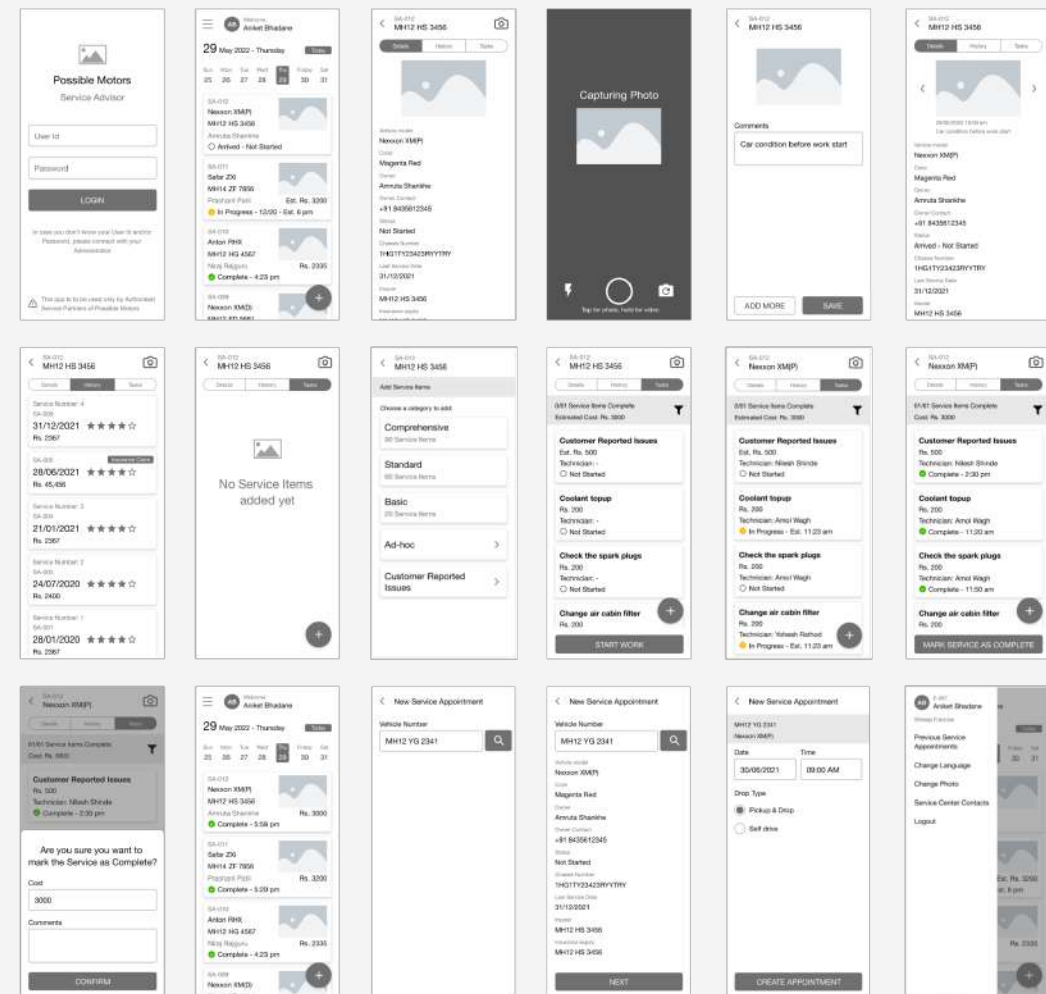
Possible Motors
Service Advisor
User Id
Password
LOGIN
In case you don't know your User Id and/or Password, please connect with your Administrator.
This app is to be used only by Authorized Service Partners of Possible Motors

AB Welcome Aniket Bhadane
29 May 2022 - Thursday Today
Sun 25 Mon 26 Tue 27 Wed 28 Thu 29 Friday 30 Sat 31
SA-012 Nexxon XM(P) MH12 HS 3456 Amruta Shankhe Arrived - Not Started
SA-011 Safar ZXi MH14 ZF 7856 Prashant Patil Est. Rs. 3200 In Progress - 12/30 - Est. 6 pm
SA-010 Anton RHX MH12 HG 4567 Niraj Rajguru Rs. 2335 Complete - 4:23 pm
SA-009 Nexxon XM(D)

SA-012 MH12 HS 3456
Details History Tasks
Vehicle model Nexxon XM(P)
Color Magenta Red
Owner Amruta Shankhe
Owner Contact +91 8435612345
Status Not Started
Chassis Number 1HG1TY23423RYYTRY
Last Service Date 31/12/2021
Insurer MH12 HS 3456

Capturing Photo
Tap for photo, hold for video

SA-012 MH12 HS 3456
Comments
Car condition before work start
ADD MORE SAVE

SA-012 MH12 HS 3456
Details History Tasks
Car condition before work start
Vehicle model Nexxon XM(P)
Color Magenta Red
Owner Amruta Shankhe
Owner Contact +91 8435612345
Status Arrived - Not Started
Chassis Number 1HG1TY23423RYYTRY
Last Service Date 31/12/2021
Insurer MH12 HS 3456

SA-012 MH12 HS 3456
Details History Tasks
Service Number: 4 SA-009 31/12/2021 ★★★★☆ Rs. 2367
SA-008 Insurance Claim 28/06/2021 ★★★★☆ Rs. 45,456
Service Number: 3 SA-004 21/01/2021 ★★★★☆ Rs. 2367
Service Number: 2 SA-003 24/07/2020 ★★★★☆ Rs. 2400
Service Number: 1 SA-001 28/01/2020 ★★★★☆ Rs. 2367

SA-012 MH12 HS 3456
Details History Tasks
No Service Items added yet

SA-012 MH12 HS 3456
Add Service Items
Choose a category to add
Comprehensive 30 Service Items
Standard 60 Service Items
Basic 20 Service Items
Ad-hoc
Customer Reported Issues

SA-012 MH12 HS 3456
Details History Tasks
0/81 Service Items Complete Estimated Cost: Rs. 3000
Customer Reported Issues Est. Rs. 500 Technician: - Not Started
Coolant topup Rs. 200 Technician: - Not Started
Check the spark plugs Rs. 200 Technician: - Not Started
Change air cabin filter Rs. 200
START WORK

SA-012 Nexxon XM(P)
Details History Tasks
0/81 Service Items Complete Estimated Cost: Rs. 3000
Customer Reported Issues Est. Rs. 500 Technician: Nilesh Shinde Not Started
Coolant topup Rs. 200 Technician: Amol Wagh In Progress - Est. 11:23 am
Check the spark plugs Rs. 200 Technician: Amol Wagh Not Started
Change air cabin filter Rs. 200 Technician: Yohesh Rathod In Progress - Est. 11:23 am

SA-012 Nexxon XM(P)
Details History Tasks
81/81 Service Items Complete Cost: Rs. 3000
Customer Reported Issues Rs. 500 Technician: Nilesh Shinde Complete - 2:30 pm
Coolant topup Rs. 200 Technician: Amol Wagh Complete - 11:20 am
Check the spark plugs Rs. 200 Technician: Amol Wagh Complete - 11:50 am
Change air cabin filter Rs. 200
MARK SERVICE AS COMPLETE

SA-012 Nexxon XM(P)
Details History Tasks
81/81 Service Items Complete Cost: Rs. 3000
Customer Reported Issues Rs. 500 Technician: Nilesh Shinde Complete - 2:30 pm
Are you sure you want to mark the Service as Complete?
Cost
3000
Comments
CONFIRM

AB Welcome Aniket Bhadane
29 May 2022 - Thursday Today
Sun 25 Mon 26 Tue 27 Wed 28 Thu 29 Friday 30 Sat 31
SA-012 Nexxon XM(P) MH12 HS 3456 Amruta Shankhe Rs. 3000 Complete - 5:58 pm
SA-011 Safar ZXi MH14 ZF 7856 Prashant Patil Rs. 3200 Complete - 5:20 pm
SA-010 Anton RHX MH12 HG 4567 Niraj Rajguru Rs. 2335 Complete - 4:23 pm
SA-009 Nexxon XM(D)

New Service Appointment
Vehicle Number
MH12 YG 2341

New Service Appointment
Vehicle Number
MH12 YG 2341
Vehicle model Nexxon XM(P)
Color Magenta Red
Owner Amruta Shankhe
Owner Contact +91 8435612345
Status Not Started
Chassis Number 1HG1TY23423RYYTRY
Last Service Date 31/12/2021
Insurer MH12 HS 3456
Insurance expiry MH12 HS 3456
NEXT

New Service Appointment
MH12 YG 2341 Nexxon XM(P)
Date 30/06/2021
Time 09:00 AM
Drop Type
Pickup & Drop
Self drive
CREATE APPOINTMENT

AB Aniket Bhadane
Previous Service Appointments
Change Language
Change Photo
Service Center Contacts
Logout